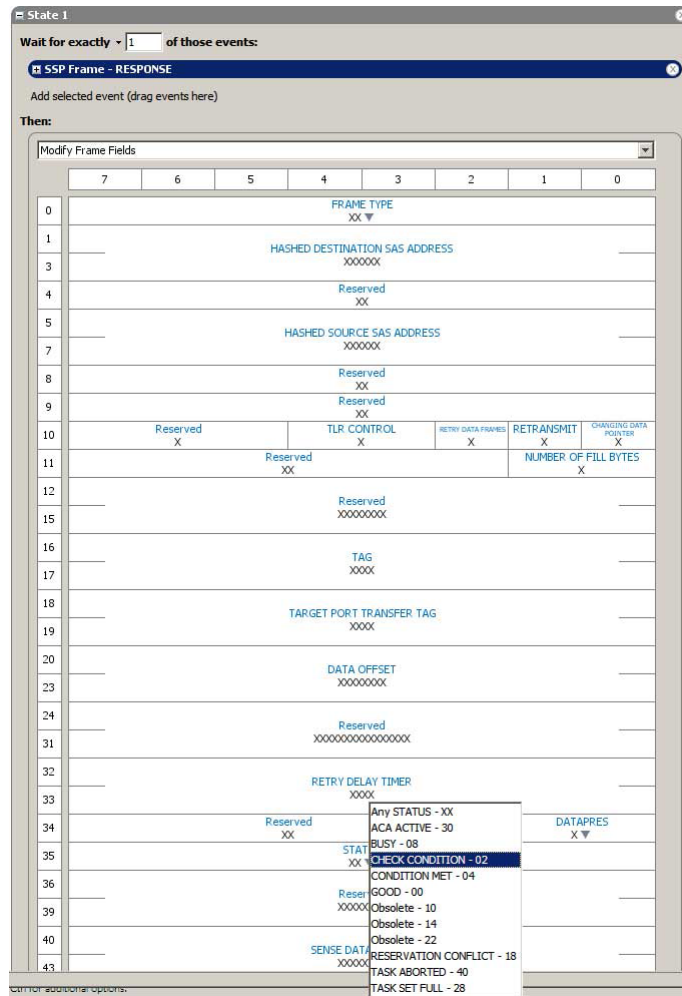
State 1

Wait for exactly 1 of those events:

SSP Frame - RESPONSE

Add selected event (drag events here)

Then:

Modify Frame Fields

| | 7 | 6 | 5 | 4 | 3 | 2 | 1 | 0 |
|---|---|---|---|---|---|---|---|---|
| 0 | FRAME TYPE XX | | | | | | | |
| 1 / 3 | HASHED DESTINATION SAS ADDRESS XXXXXX | | | | | | | |
| 4 | Reserved XX | | | | | | | |
| 5 / 7 | HASHED SOURCE SAS ADDRESS XXXXXX | | | | | | | |
| 8 | Reserved XX | | | | | | | |
| 9 | Reserved XX | | | | | | | |
| 10 | Reserved X | | | TLR CONTROL X | | RETRY DATA FRAMES X | RETRANSMIT X | CHANGING DATA POINTER X |
| 11 | Reserved XX | | | | | | NUMBER OF FILL BYTES X | |
| 12 / 15 | Reserved XXXXXXXX | | | | | | | |
| 16 / 17 | TAG XXXX | | | | | | | |
| 18 / 19 | TARGET PORT TRANSFER TAG XXXX | | | | | | | |
| 20 / 23 | DATA OFFSET XXXXXXXX | | | | | | | |
| 24 / 31 | Reserved XXXXXXXXXXXXXXXX | | | | | | | |
| 32 / 33 | RETRY DELAY TIMER XXXX | | | | | | | |
| 34 | Reserved XX | | | | | | DATAPRES X | |
| 35 | STAT XX | | | | | | | |
| 36 / 39 | Reser XXXXX | | | | | | | |
| 40 / 43 | SENSE DATA XXXXX | | | | | | | |

Any STATUS - XX
ACA ACTIVE - 30
BUSY - 08
CHECK CONDITION - 02
CONDITION MET - 04
GOOD - 00
Obsolete - 10
Obsolete - 14
Obsolete - 22
RESERVATION CONFLICT - 18
TASK ABORTED - 40
TASK SET FULL - 28

Ctrl for additional options.